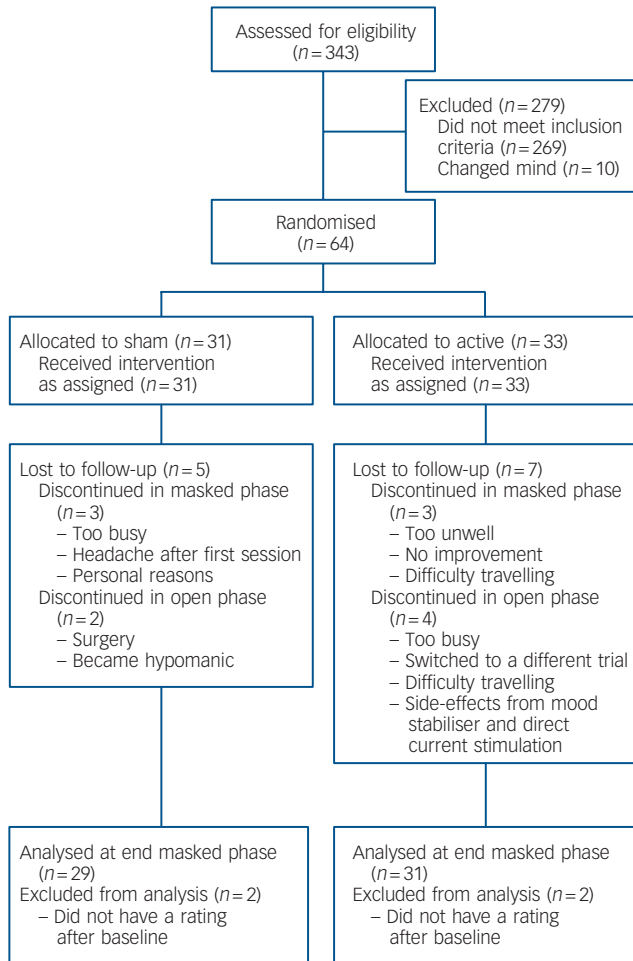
Assessed for eligibility ($n = 343$)

Excluded ($n = 279$)
Did not meet inclusion criteria ($n = 269$)
Changed mind ($n = 10$)

Randomised ($n = 64$)

Allocated to sham ($n = 31$)
Received intervention as assigned ($n = 31$)

Allocated to active ($n = 33$)
Received intervention as assigned ($n = 33$)

Lost to follow-up ($n = 5$)
Discontinued in masked phase ($n = 3$)
– Too busy
– Headache after first session
– Personal reasons
Discontinued in open phase ($n = 2$)
– Surgery
– Became hypomanic

Lost to follow-up ($n = 7$)
Discontinued in masked phase ($n = 3$)
– Too unwell
– No improvement
– Difficulty travelling
Discontinued in open phase ($n = 4$)
– Too busy
– Switched to a different trial
– Difficulty travelling
– Side-effects from mood stabiliser and direct current stimulation

Analysed at end masked phase ($n = 29$)
Excluded from analysis ($n = 2$)
– Did not have a rating after baseline

Analysed at end masked phase ($n = 31$)
Excluded from analysis ($n = 2$)
– Did not have a rating after baseline